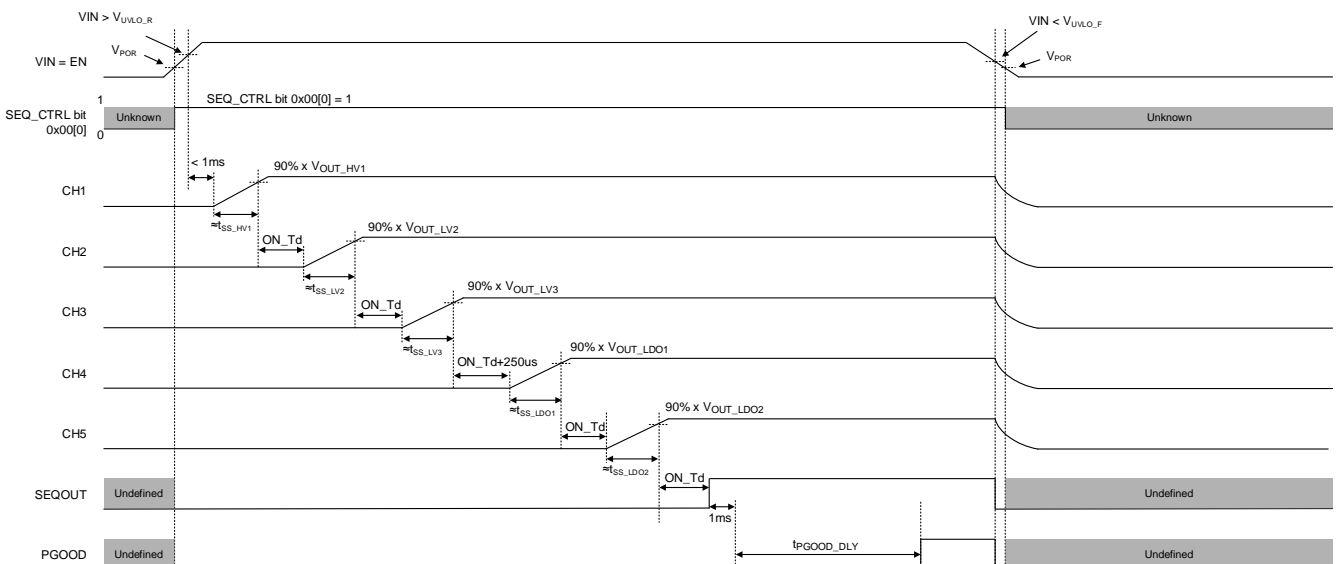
VIN > $V_{UVLO\_R}$

VIN < $V_{UVLO\_F}$

$V_{POR}$

$V_{POR}$

VIN = EN

1

SEQ_CTRL bit 0x00[0] = 1

SEQ_CTRL bit 0x00[0]

Unknown

0

Unknown

< 1ms

90% x $V_{OUT\_HV1}$

CH1

≈$t_{SS\_HV1}$

ON_Td

90% x $V_{OUT\_LV2}$

CH2

≈$t_{SS\_LV2}$

ON_Td

90% x $V_{OUT\_LV3}$

CH3

≈$t_{SS\_LV3}$

ON_Td+250us

90% x $V_{OUT\_LDO1}$

CH4

≈$t_{SS\_LDO1}$

ON_Td

90% x $V_{OUT\_LDO2}$

CH5

≈$t_{SS\_LDO2}$

ON_Td

SEQOUT

Undefined

Undefined

1ms

$t_{PGOOD\_DLY}$

PGOOD

Undefined

Undefined